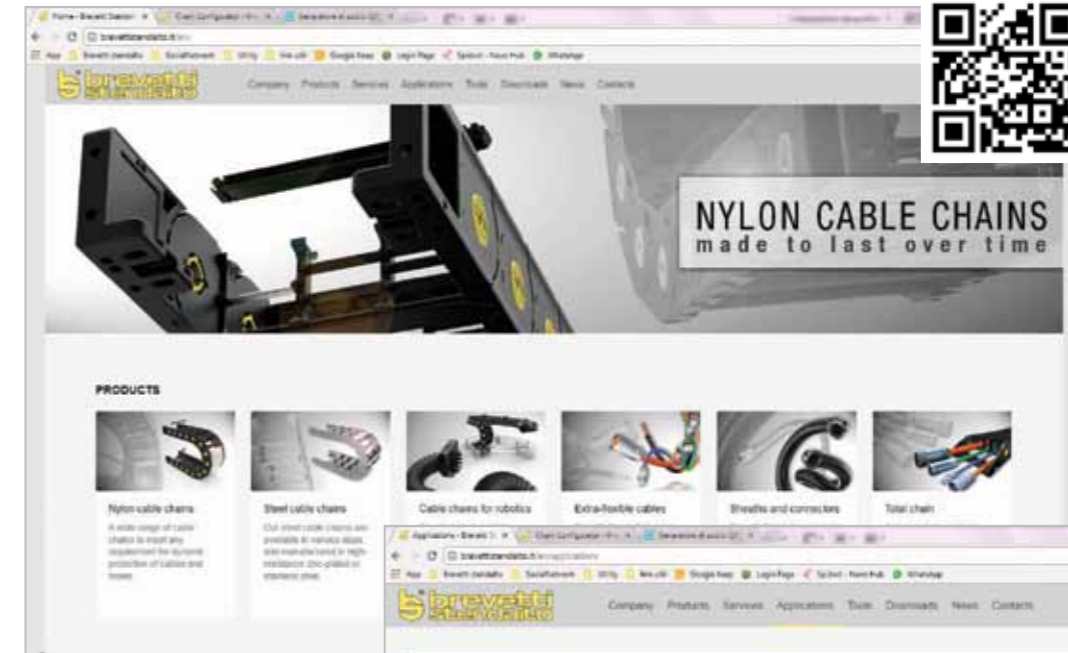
Home - Brevetti Stendalto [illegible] Chain Configurator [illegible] Generatore di codici QR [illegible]

brevettistendalto.it/en/

App Brevetti Stendalto Social Network Utility Siti utili Google Maps Login Page Sprout - Team Hub WhatsApp

brevetti stendalto

Company Products Services Applications Tools Downloads News Contacts

NYLON CABLE CHAINS
made to last over time

PRODUCTS

Nylon cable chains
A wide range of cable chains to meet any requirement for dynamic protection of cables and hoses.

Steel cable chains
Our steel cable chains are available in various sizes and manufactured in high-resistance zinc-plated or stainless steel.

Cable chains for robotics

Extra-flexible cables

Sheaths and connectors

Total chain

Applications - Brevetti St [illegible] Chain Configurator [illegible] Generatore di codici QR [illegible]

brevettistendalto.it/en/applications

App Brevetti Stendalto Social Network Utility Siti utili Google Maps Login Page Sprout - Team Hub WhatsApp

brevetti stendalto

Company Products Services Applications Tools Downloads News Contacts